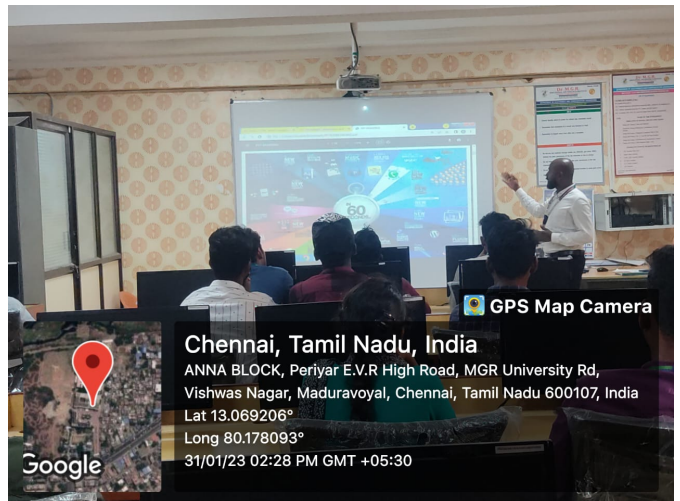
GPS Map Camera

Chennai, Tamil Nadu, India

ANNA BLOCK, Periyar E.V.R High Road, MGR University Rd, Vishwas Nagar, Maduravoyal, Chennai, Tamil Nadu 600107, India

Lat 13.069206°

Long 80.178093°

31/01/23 02:28 PM GMT +05:30

Google